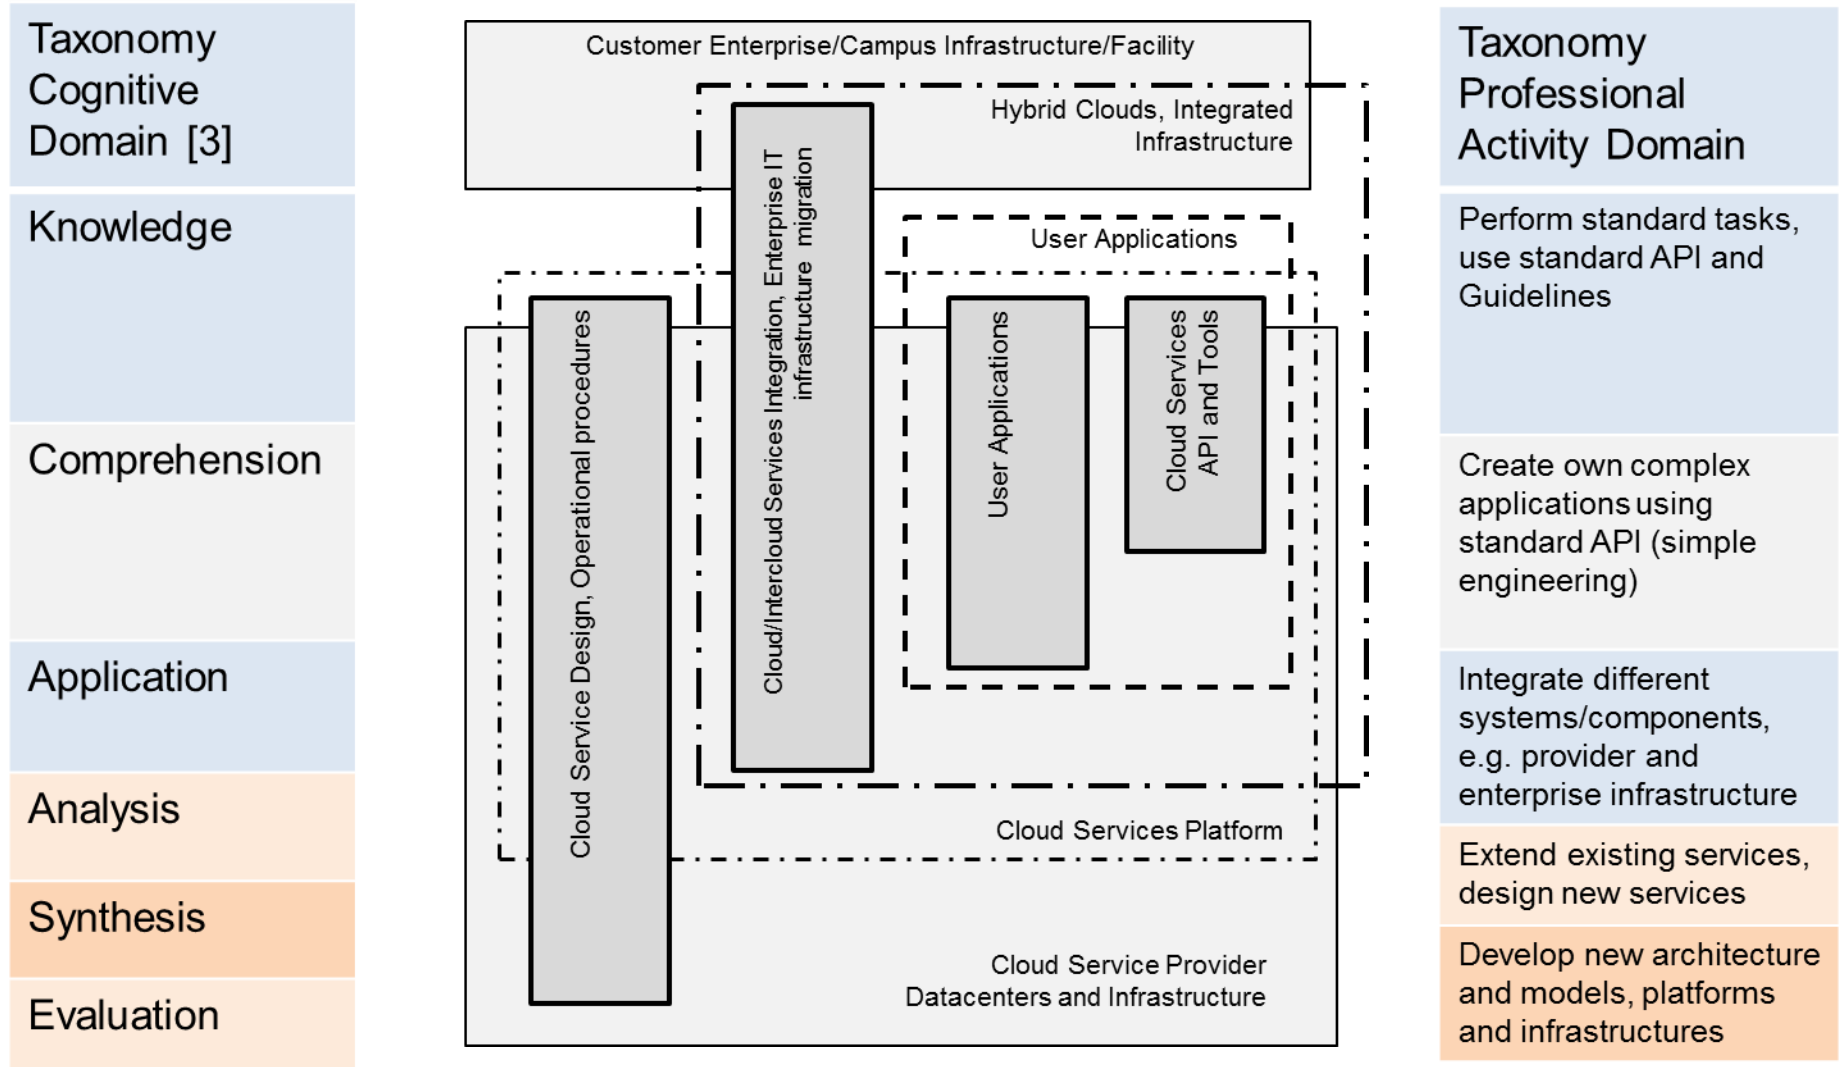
Taxonomy Cognitive Domain [3]

Knowledge

Comprehension

Application

Analysis

Synthesis

Evaluation

Customer Enterprise/Campus Infrastructure/Facility

Hybrid Clouds, Integrated Infrastructure

Cloud/Intercloud Services Integration, Enterprise IT infrastructure migration

User Applications

Cloud Service Design, Operational procedures

User Applications

Cloud Services API and Tools

Cloud Services Platform

Cloud Service Provider Datacenters and Infrastructure

Taxonomy Professional Activity Domain

Perform standard tasks, use standard API and Guidelines

Create own complex applications using standard API (simple engineering)

Integrate different systems/components, e.g. provider and enterprise infrastructure

Extend existing services, design new services

Develop new architecture and models, platforms and infrastructures